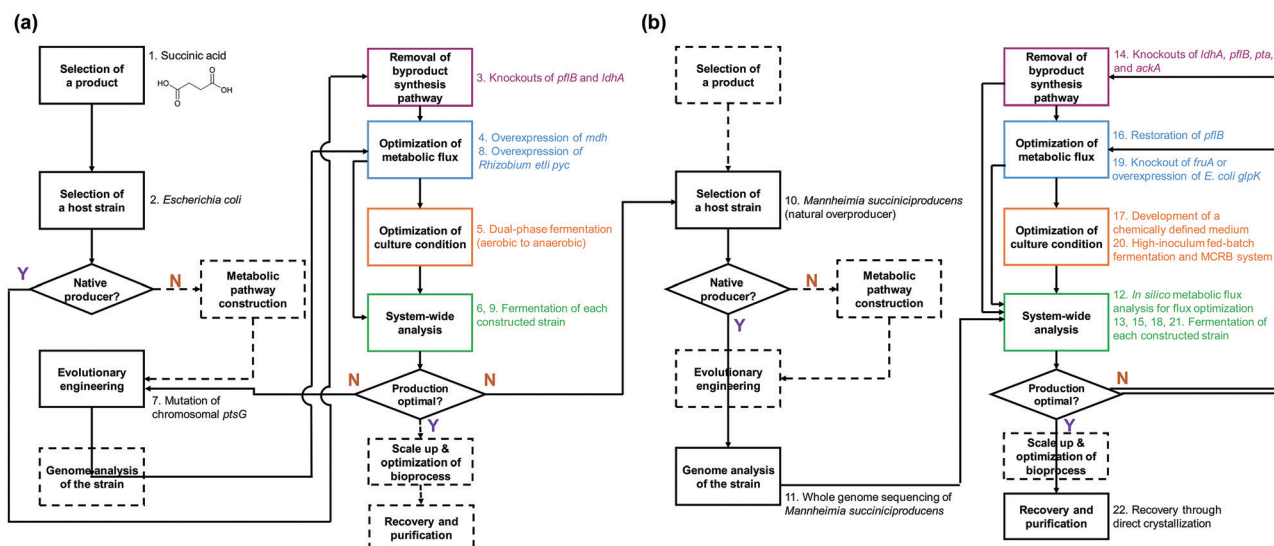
(a)

Selection of a product

1. Succinic acid

HO OH O O

Selection of a host strain

2. Escherichia coli

Native producer?

Y

N

Metabolic pathway construction

Evolutionary engineering

7. Mutation of chromosomal ptsG

Genome analysis of the strain

Removal of byproduct synthesis pathway

3. Knockouts of pflB and ldhA

Optimization of metabolic flux

4. Overexpression of mdh
8. Overexpression of Rhizobium etli pyc

Optimization of culture condition

5. Dual-phase fermentation (aerobic to anaerobic)

System-wide analysis

6, 9. Fermentation of each constructed strain

N

Production optimal?

N

Y

Scale up & optimization of bioprocess

Recovery and purification

(b)

Selection of a product

Selection of a host strain

10. Mannheimia succiniciproducens (natural overproducer)

Native producer?

N

Y

Metabolic pathway construction

Evolutionary engineering

Genome analysis of the strain

11. Whole genome sequencing of Mannheimia succiniciproducens

Removal of byproduct synthesis pathway

14. Knockouts of ldhA, pflB, pta, and ackA

Optimization of metabolic flux

16. Restoration of pflB
19. Knockout of fruA or overexpression of E. coli glpK

Optimization of culture condition

17. Development of a chemically defined medium
20. High-inoculum fed-batch fermentation and MCRB system

System-wide analysis

12. In silico metabolic flux analysis for flux optimization
13, 15, 18, 21. Fermentation of each constructed strain

Production optimal?

N

Y

Scale up & optimization of bioprocess

Recovery and purification

22. Recovery through direct crystallization